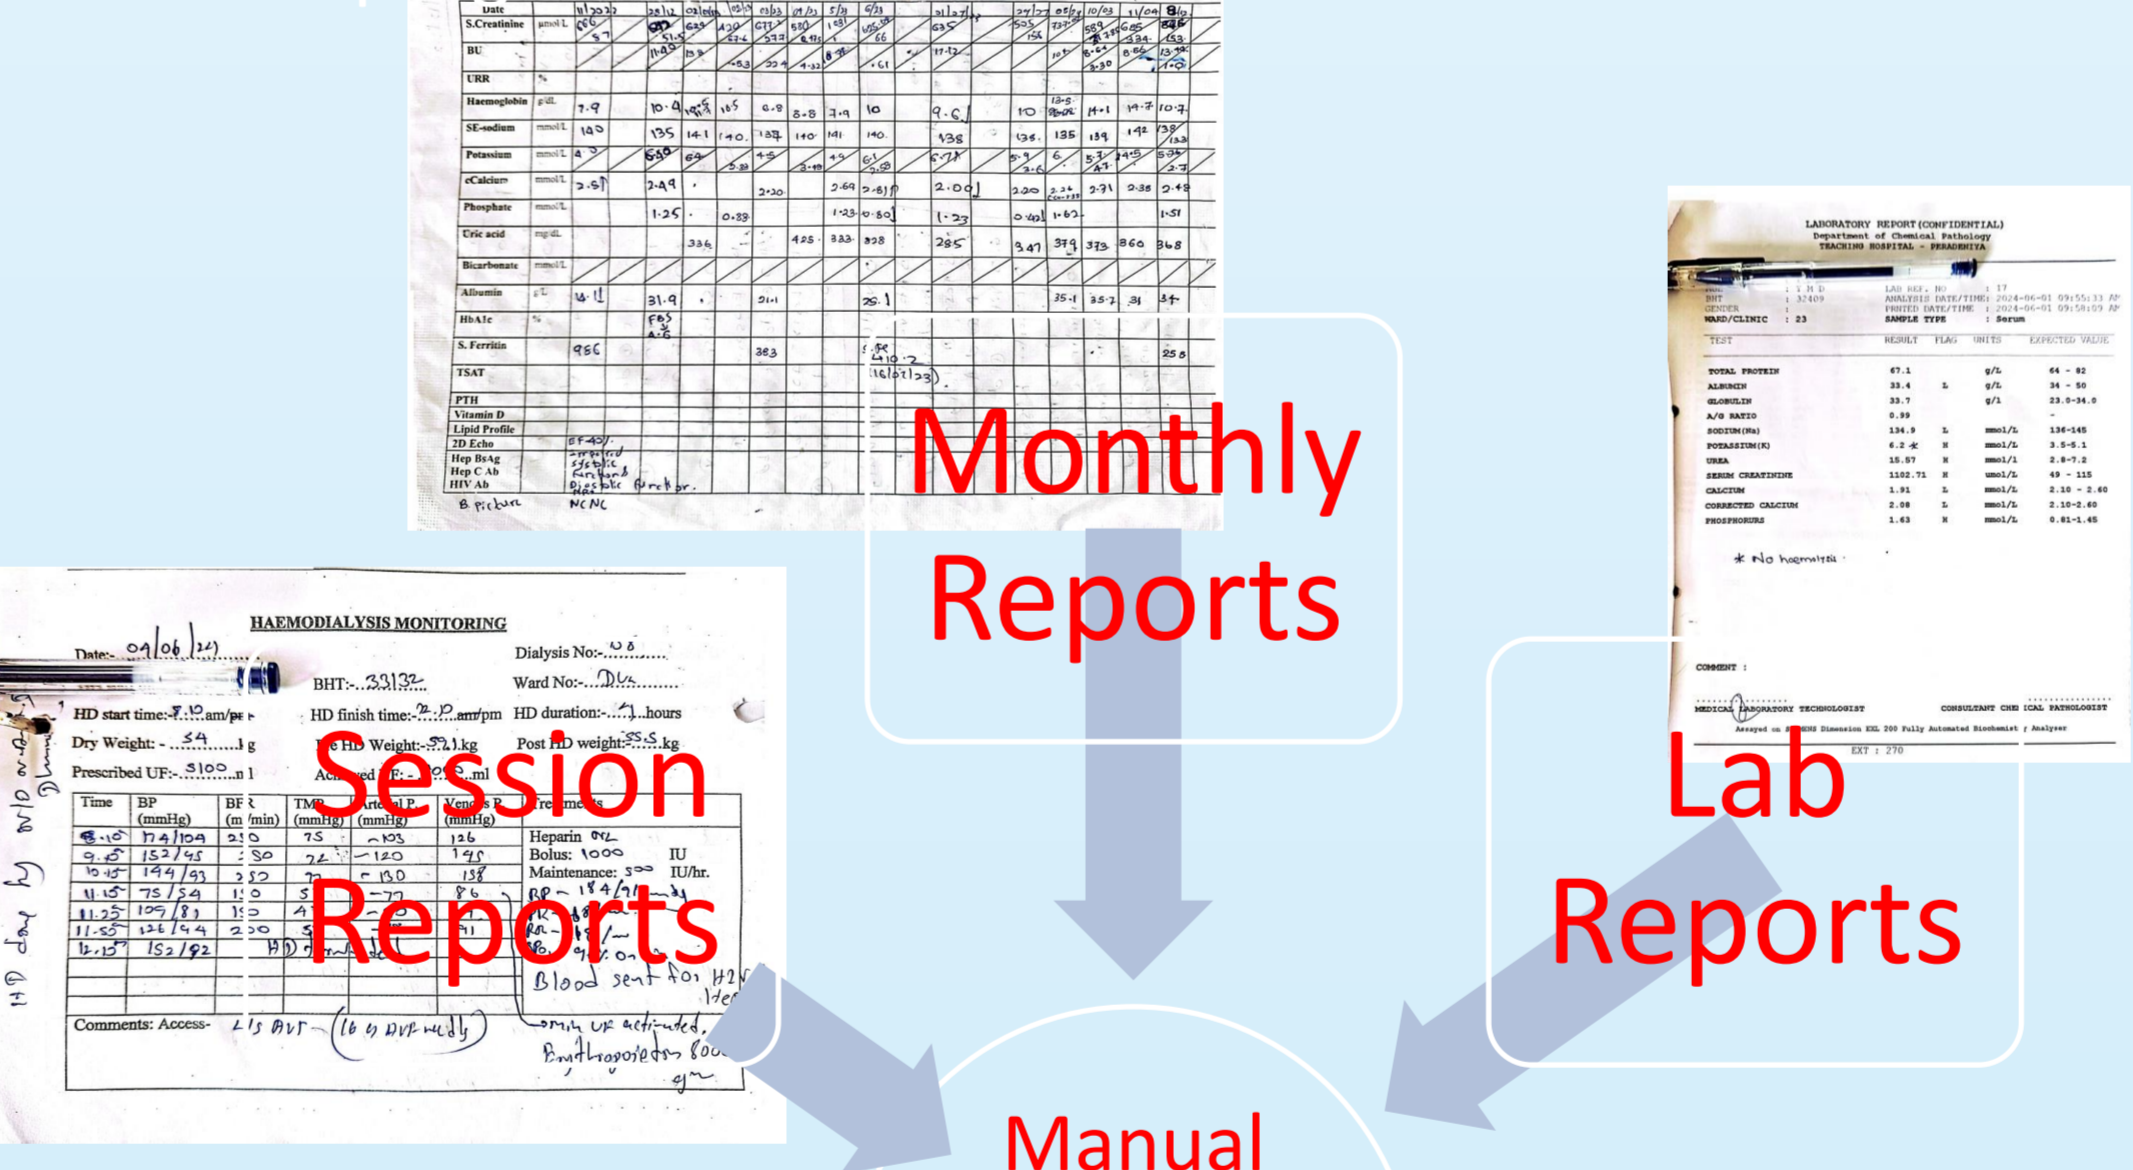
Date
S.Creatinine
BU
URR
Haemoglobin
SE-sodium
Potassium
cCalcium
Phosphate
Uric acid
Bicarbonate
Albumin
HbA1c
S. Ferritin
TSAT
PTH
Vitamin D
Lipid Profile
2D Echo
Hep BsAg
Hep C Ab
HIV Ab

Monthly Reports

LABORATORY REPORT (CONFIDENTIAL)
Department of Chemical Pathology
TEACHING HOSPITAL - PERADENIYA

| TEST | RESULT | FLAG | UNITS | EXPECTED VALUE |
|---|---|---|---|---|
| TOTAL PROTEIN | 67.1 | | g/L | 64 - 82 |
| ALBUMIN | 33.4 | L | g/L | 34 - 50 |
| GLOBULIN | 33.7 | | g/l | 23.0-34.0 |
| A/G RATIO | 0.99 | | | - |
| SODIUM(Na) | 134.9 | L | mmol/L | 136-145 |
| POTASSIUM(K) | 6.2 | H | mmol/L | 3.5-5.1 |
| UREA | 15.57 | H | mmol/l | 2.8-7.2 |
| SERUM CREATININE | 1102.71 | H | umol/L | 49 - 115 |
| CALCIUM | 1.91 | L | mmol/L | 2.10 - 2.60 |
| CORRECTED CALCIUM | 2.08 | L | mmol/L | 2.10-2.60 |
| PHOSPHORUS | 1.63 | H | mmol/L | 0.81-1.45 |

* No haemolysis

COMMENT :
MEDICAL LABORATORY TECHNOLOGIST
CONSULTANT CHEMICAL PATHOLOGIST

HAEMODIALYSIS MONITORING
Date:- 09/06/24
Dialysis No:-
BHT:- 33132
Ward No:- DU
HD start time:- 8.10 am/pm
HD finish time:- 12.10 am/pm
HD duration:- 4 hours
Dry Weight:- 54 kg
Pre HD Weight:- kg
Post HD weight:- 55.5 kg
Prescribed UF:- 3100 ml
Achieved UF:- ml

| Time | BP (mmHg) | BFR (ml/min) | TMP (mmHg) | Arterial P. (mmHg) | Venous P. (mmHg) | Treatments |
|---|---|---|---|---|---|---|
| 8.10 | 174/104 | 250 | 75 | -103 | 126 | |
| 9.45 | 152/95 | 250 | | -120 | 145 | |
| 10.15 | 144/93 | 250 | | -130 | 158 | |
| 11.15 | 75/54 | 150 | | -77 | 86 | |
| 11.25 | 109/81 | 150 | | | | |
| 11.55 | 126/94 | 200 | | | | |
| 12.15 | 152/92 | | | | | |

Heparin
Bolus: 1000 IU
Maintenance: 500 IU/hr.
Blood sent for
Comments: Access- L/S AVF

Session Reports

Lab Reports

Manual